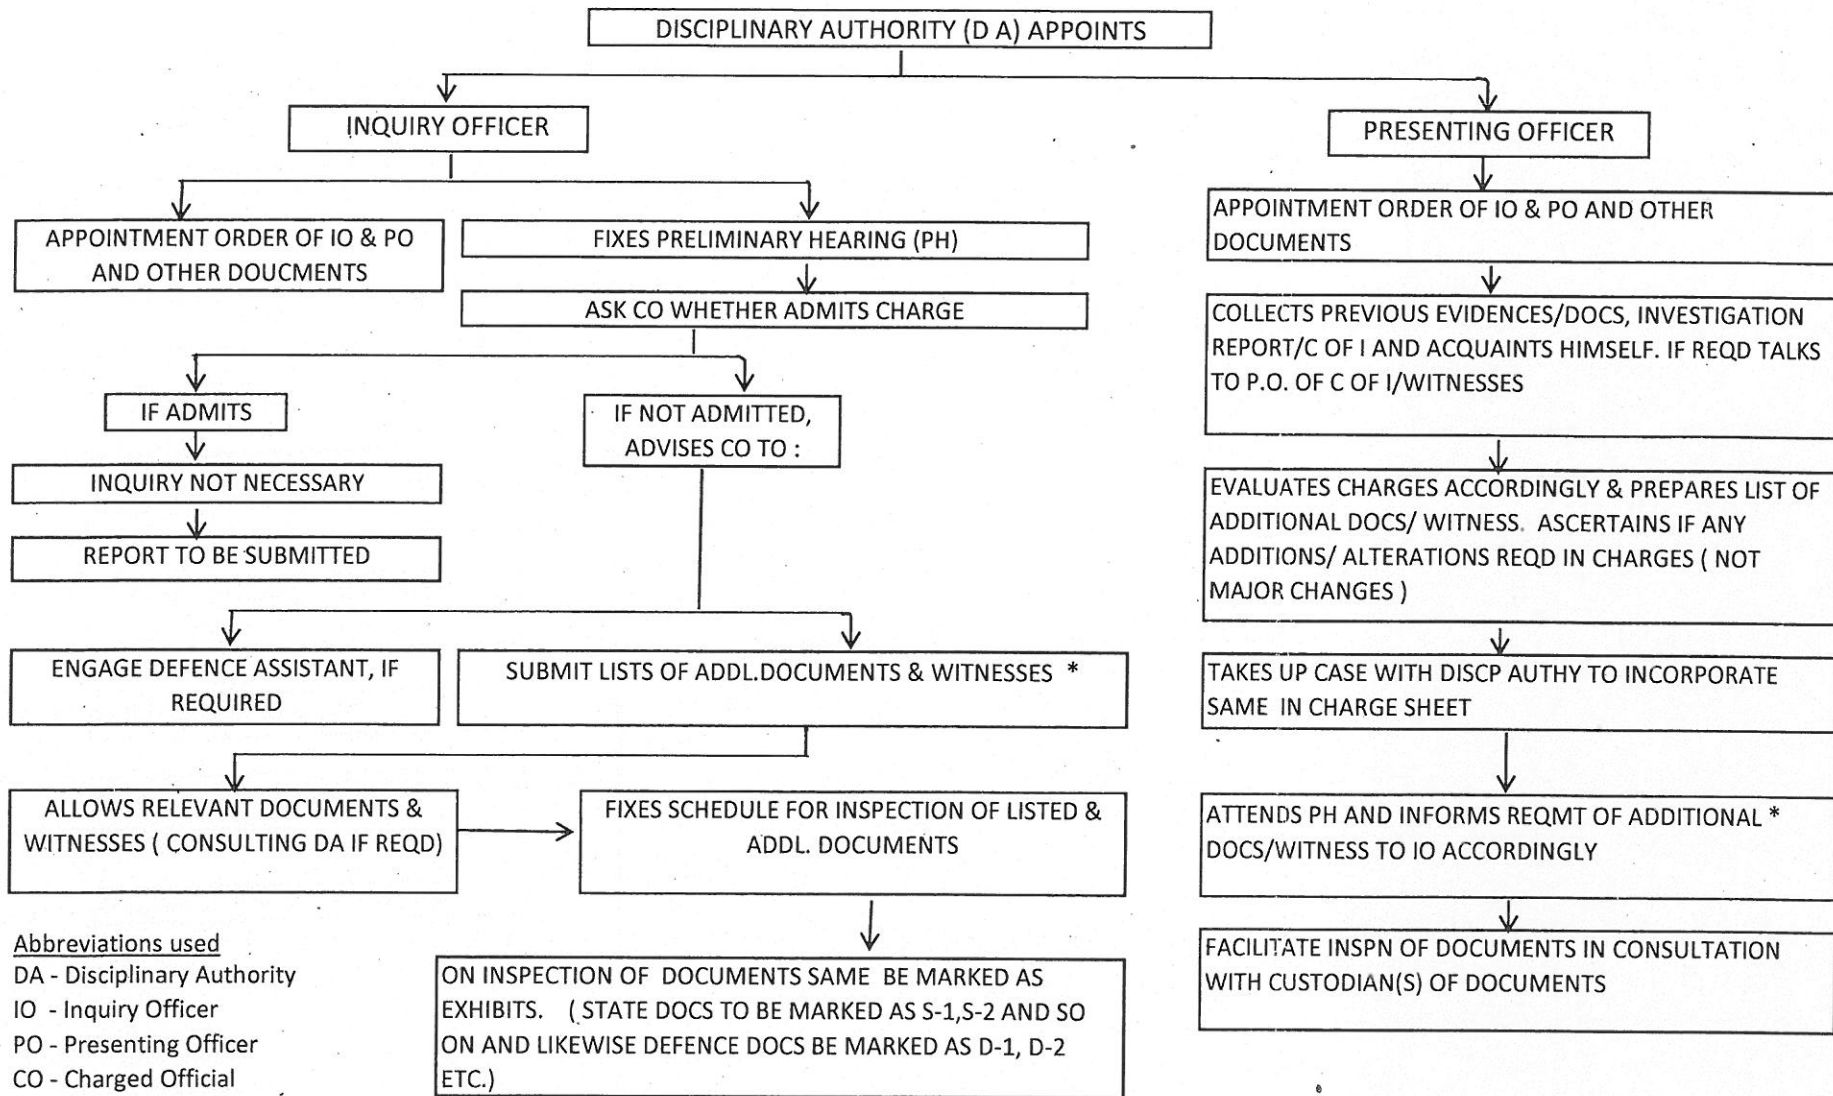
DISCIPLINARY AUTHORITY (D A) APPOINTS

INQUIRY OFFICER

APPOINTMENT ORDER OF IO & PO AND OTHER DOUCMENTS

FIXES PRELIMINARY HEARING (PH)

ASK CO WHETHER ADMITS CHARGE

IF ADMITS

INQUIRY NOT NECESSARY

REPORT TO BE SUBMITTED

IF NOT ADMITTED, ADVISES CO TO :

ENGAGE DEFENCE ASSISTANT, IF REQUIRED

SUBMIT LISTS OF ADDL.DOCUMENTS & WITNESSES *

ALLOWS RELEVANT DOCUMENTS & WITNESSES ( CONSULTING DA IF REQD)

FIXES SCHEDULE FOR INSPECTION OF LISTED & ADDL. DOCUMENTS

ON INSPECTION OF DOCUMENTS SAME BE MARKED AS EXHIBITS. ( STATE DOCS TO BE MARKED AS S-1,S-2 AND SO ON AND LIKEWISE DEFENCE DOCS BE MARKED AS D-1, D-2 ETC.)

PRESENTING OFFICER

APPOINTMENT ORDER OF IO & PO AND OTHER DOCUMENTS

COLLECTS PREVIOUS EVIDENCES/DOCS, INVESTIGATION REPORT/C OF I AND ACQUAINTS HIMSELF. IF REQD TALKS TO P.O. OF C OF I/WITNESSES

EVALUATES CHARGES ACCORDINGLY & PREPARES LIST OF ADDITIONAL DOCS/ WITNESS. ASCERTAINS IF ANY ADDITIONS/ ALTERATIONS REQD IN CHARGES ( NOT MAJOR CHANGES )

TAKES UP CASE WITH DISCP AUTHY TO INCORPORATE SAME IN CHARGE SHEET

ATTENDS PH AND INFORMS REQMT OF ADDITIONAL * DOCS/WITNESS TO IO ACCORDINGLY

FACILITATE INSPN OF DOCUMENTS IN CONSULTATION WITH CUSTODIAN(S) OF DOCUMENTS

Abbreviations used
DA - Disciplinary Authority
IO - Inquiry Officer
PO - Presenting Officer
CO - Charged Official